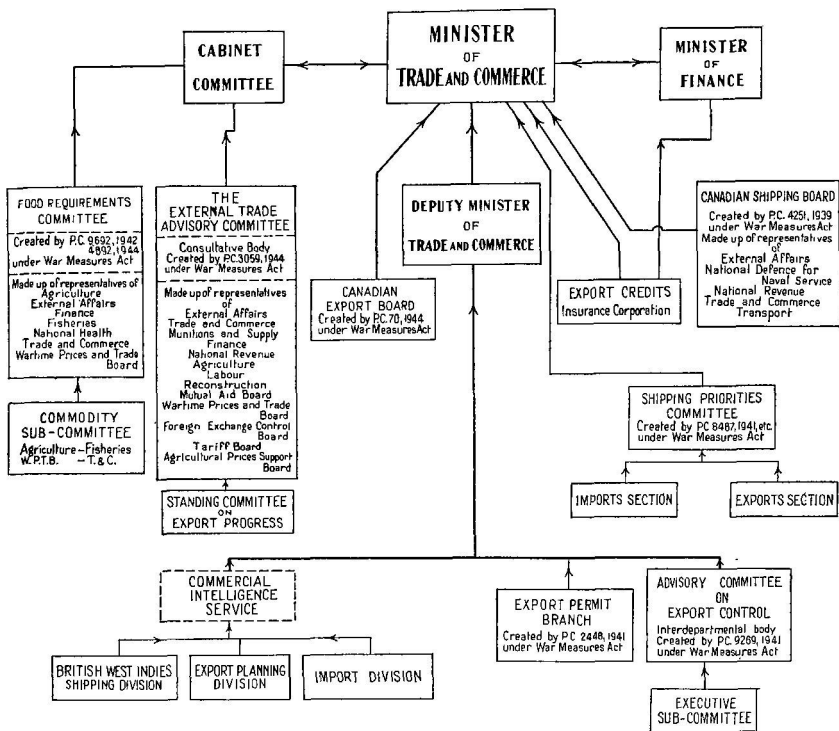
CABINET COMMITTEE

MINISTER OF TRADE AND COMMERCE

MINISTER OF FINANCE

FOOD REQUIREMENTS COMMITTEE

Created by P.C. 9692, 1942
4892, 1944
under War Measures Act

Made up of representatives of
Agriculture
External Affairs
Finance
Fisheries
National Health
Trade and Commerce
Wartime Prices and Trade Board

THE EXTERNAL TRADE ADVISORY COMMITTEE

Consultative Body
Created by P.C. 3059, 1944
under War Measures Act

Made up of representatives of
External Affairs
Trade and Commerce
Munitions and Supply
Finance
National Revenue
Agriculture
Labour
Reconstruction
Mutual Aid Board
Wartime Prices and Trade Board
Foreign Exchange Control Board
Tariff Board
Agricultural Prices Support Board

DEPUTY MINISTER OF TRADE AND COMMERCE

CANADIAN EXPORT BOARD
Created by P.C. 70, 1944
under War Measures Act

EXPORT CREDITS
Insurance Corporation

CANADIAN SHIPPING BOARD
Created by P.C. 4251, 1939
under War Measures Act
Made up of representatives of
External Affairs
National Defence for Naval Service
National Revenue
Trade and Commerce
Transport

COMMODITY SUB-COMMITTEE
Agriculture – Fisheries
W.P.T.B. – T. & C.

SHIPPING PRIORITIES COMMITTEE
Created by P.C. 8487, 1941, etc.
under War Measures Act

IMPORTS SECTION

EXPORTS SECTION

STANDING COMMITTEE ON EXPORT PROGRESS

COMMERCIAL INTELLIGENCE SERVICE

EXPORT PERMIT BRANCH
Created by P.C. 2448, 1941
under War Measures Act

ADVISORY COMMITTEE ON EXPORT CONTROL
Interdepartmental body
Created by P.C. 9269, 1941
under War Measures Act

BRITISH WEST INDIES SHIPPING DIVISION

EXPORT PLANNING DIVISION

IMPORT DIVISION

EXECUTIVE SUB-COMMITTEE